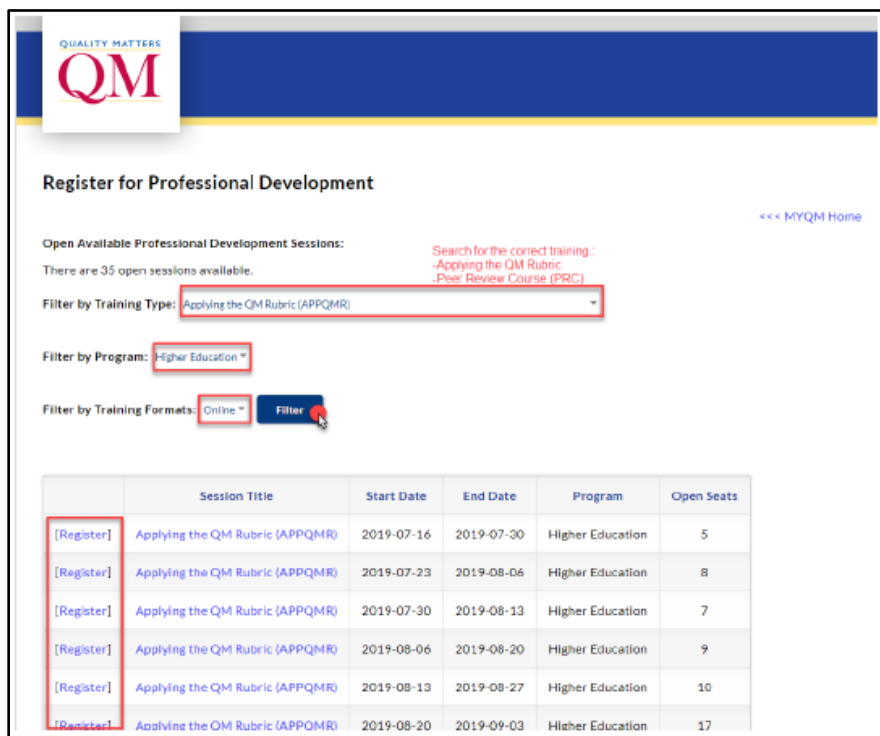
QUALITY MATTERS
QM

Register for Professional Development

<<< MYQM Home

Open Available Professional Development Sessions:

There are 35 open sessions available.

Search for the correct training.:
-Applying the QM Rubric
-Peer Review Course (PRC)

Filter by Training Type: Applying the QM Rubric (APPQMR)

Filter by Program: Higher Education

Filter by Training Formats: Online Filter

| | Session Title | Start Date | End Date | Program | Open Seats |
|---|---|---|---|---|---|
| [Register] | Applying the QM Rubric (APPQMR) | 2019-07-16 | 2019-07-30 | Higher Education | 5 |
| [Register] | Applying the QM Rubric (APPQMR) | 2019-07-23 | 2019-08-06 | Higher Education | 8 |
| [Register] | Applying the QM Rubric (APPQMR) | 2019-07-30 | 2019-08-13 | Higher Education | 7 |
| [Register] | Applying the QM Rubric (APPQMR) | 2019-08-06 | 2019-08-20 | Higher Education | 9 |
| [Register] | Applying the QM Rubric (APPQMR) | 2019-08-13 | 2019-08-27 | Higher Education | 10 |
| [Register] | Applying the QM Rubric (APPQMR) | 2019-08-20 | 2019-09-03 | Higher Education | 17 |